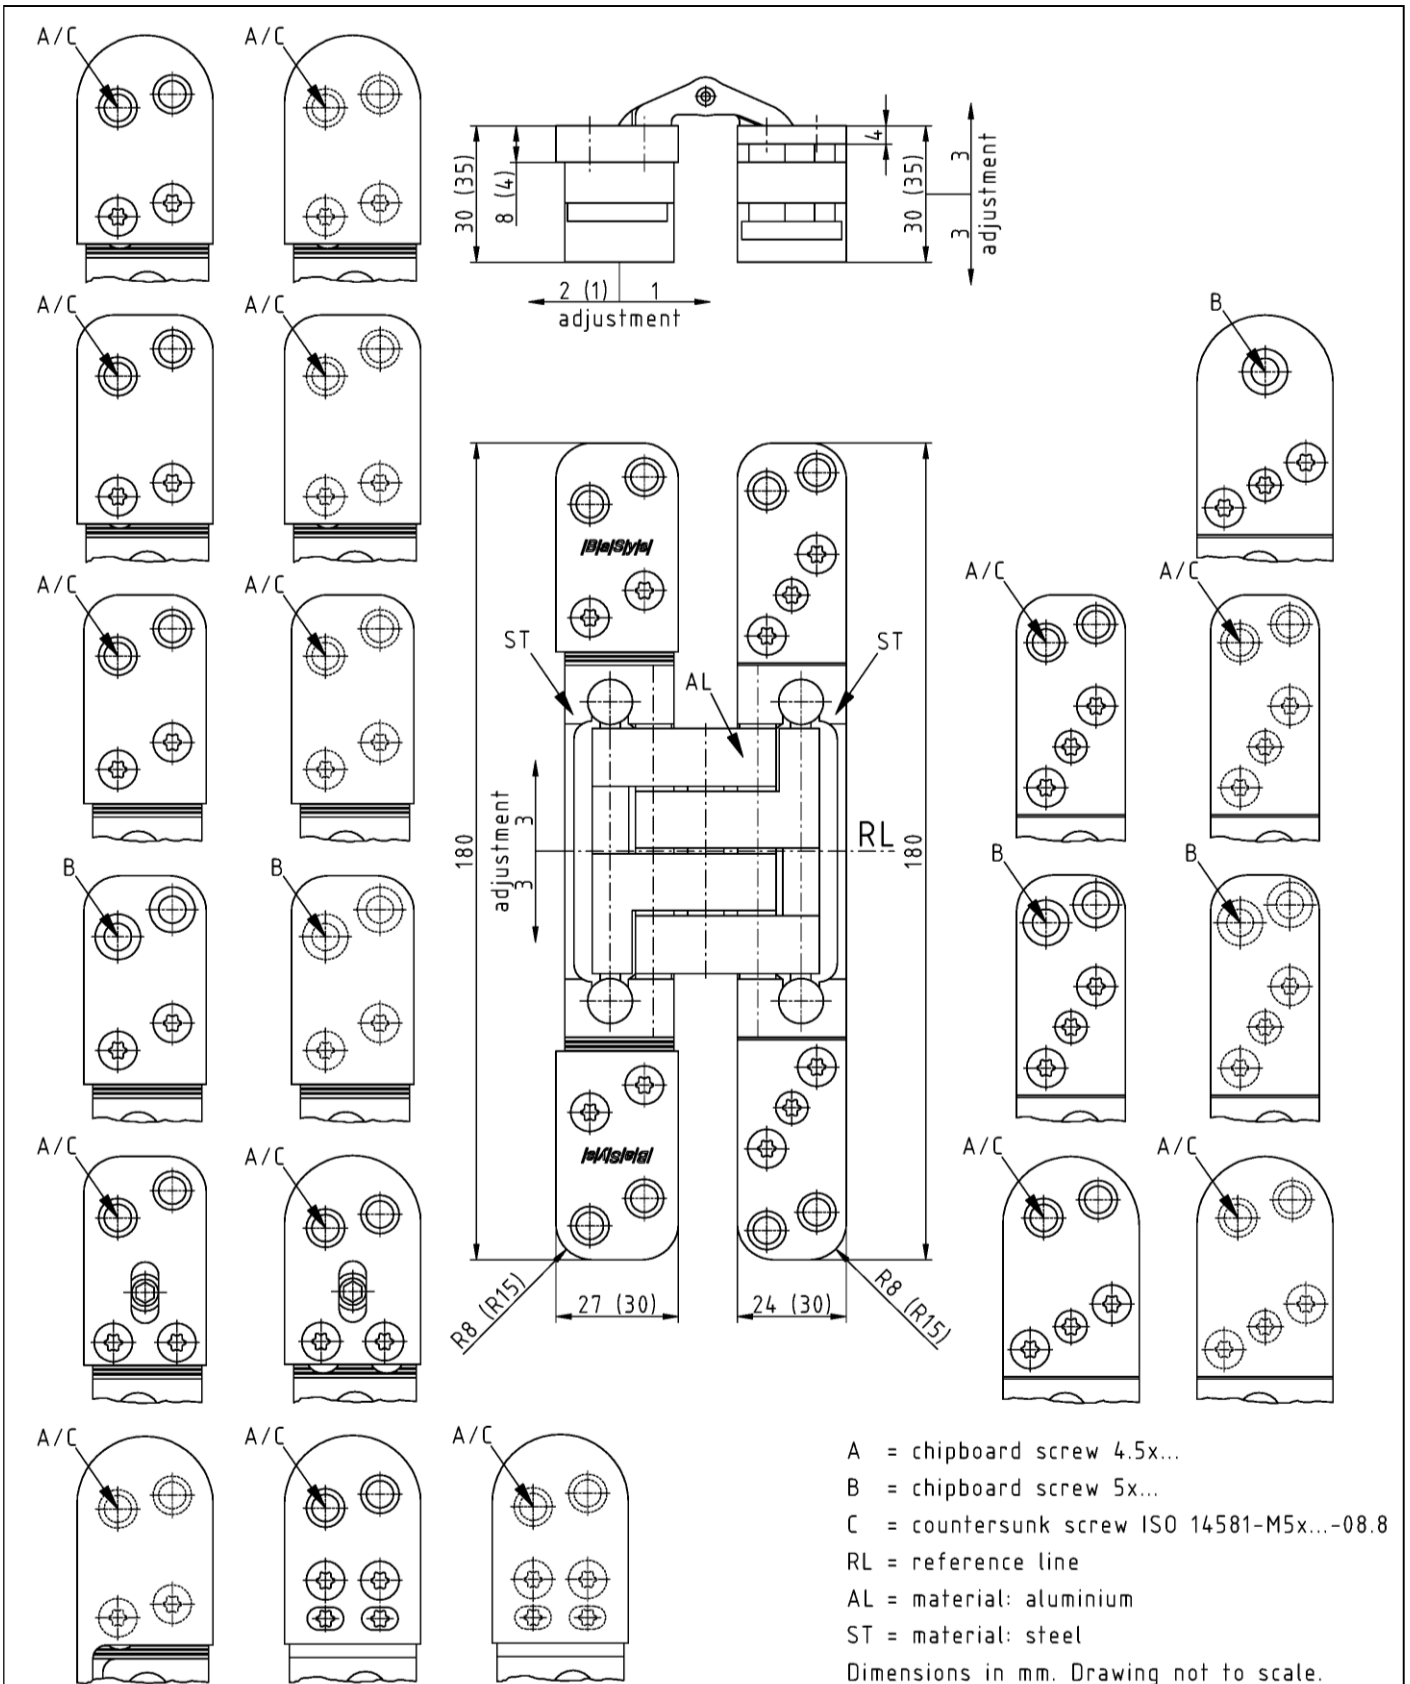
A/C A/C

30 (35) 8 (4) 4 30 (35) 3 3 adjustment

2 (1) 1
adjustment

A/C A/C

B

|B|a|S|y|s|

ST ST
AL

A/C A/C

A/C A/C

adjustment 3 3

RL

180 180

B B

B B

|s|A|s|a|s|

A/C A/C

A/C A/C

R8 (R15) 27 (30) 24 (30) R8 (R15)

A/C A/C A/C

A = chipboard screw 4.5x...
B = chipboard screw 5x...
C = countersunk screw ISO 14581-M5x...-08.8
RL = reference line
AL = material: aluminium
ST = material: steel
Dimensions in mm. Drawing not to scale.